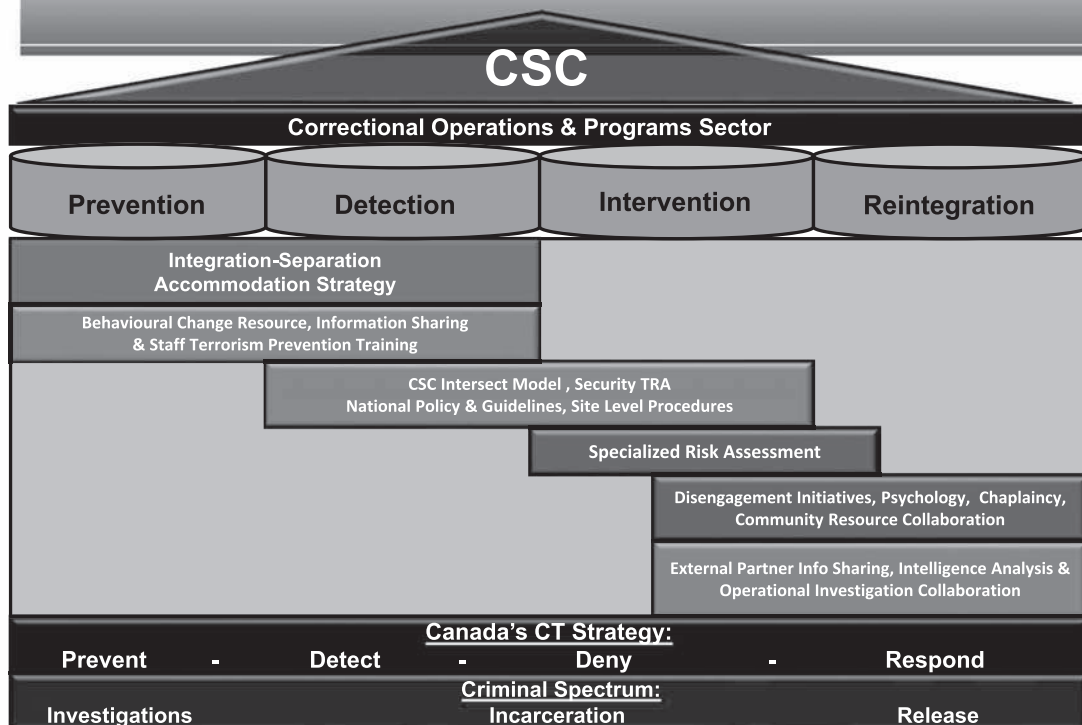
CSC

Correctional Operations & Programs Sector

Prevention

Detection

Intervention

Reintegration

Integration-Separation Accommodation Strategy

Behavioural Change Resource, Information Sharing & Staff Terrorism Prevention Training

CSC Intersect Model , Security TRA National Policy & Guidelines, Site Level Procedures

Specialized Risk Assessment

Disengagement Initiatives, Psychology, Chaplaincy, Community Resource Collaboration

External Partner Info Sharing, Intelligence Analysis & Operational Investigation Collaboration

Canada's CT Strategy:

Prevent - Detect - Deny - Respond

Criminal Spectrum:

Investigations Incarceration Release